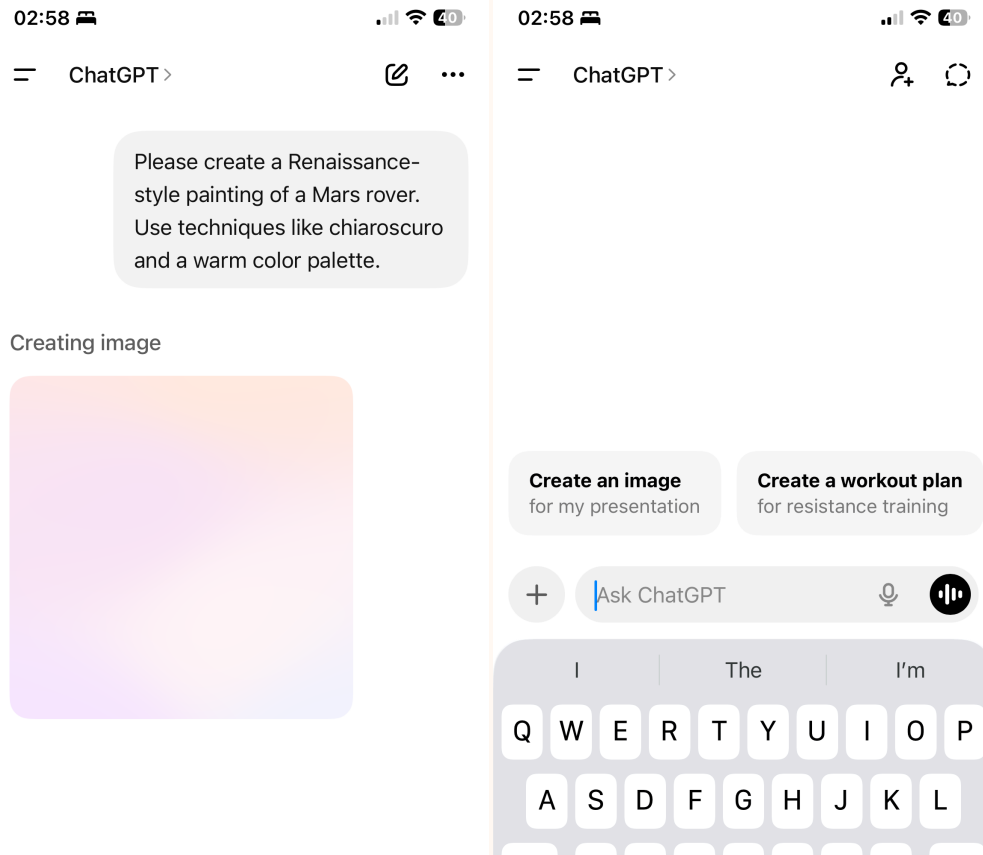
02:58 40

ChatGPT >

Please create a Renaissance-style painting of a Mars rover. Use techniques like chiaroscuro and a warm color palette.

Creating image

02:58 40

ChatGPT >

Create an image
for my presentation

Create a workout plan
for resistance training

+

Ask ChatGPT

I The I'm

Q W E R T Y U I O P
A S D F G H J K L